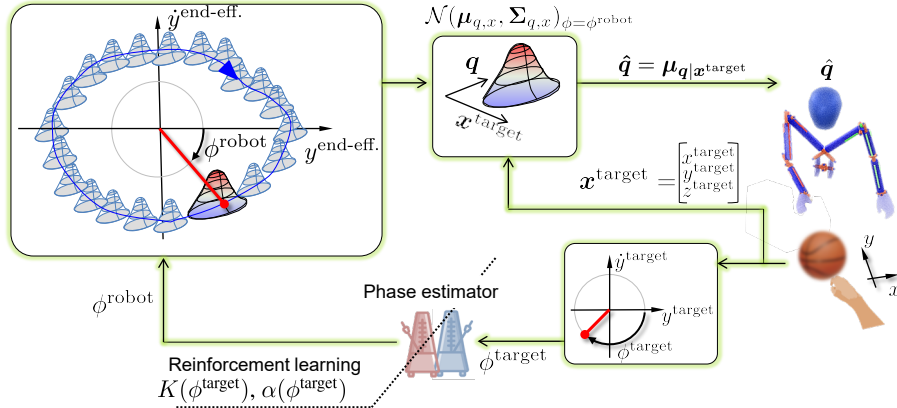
$\dot{y}^{\text{end-eff.}}$

$\phi^{\text{robot}}$

$y^{\text{end-eff.}}$

$\mathcal{N}(\boldsymbol{\mu}_{q,x}, \boldsymbol{\Sigma}_{q,x})_{\phi=\phi^{\text{robot}}}$

$\boldsymbol{q}$

$\boldsymbol{x}^{\text{target}}$

$\hat{\boldsymbol{q}} = \boldsymbol{\mu}_{\boldsymbol{q}|\boldsymbol{x}^{\text{target}}}$

$\hat{\boldsymbol{q}}$

$\boldsymbol{x}^{\text{target}} = \begin{bmatrix} x^{\text{target}} \\ y^{\text{target}} \\ z^{\text{target}} \end{bmatrix}$

$y$

$x$

$\dot{y}^{\text{target}}$

$y^{\text{target}}$

$\phi^{\text{target}}$

Phase estimator

$\phi^{\text{robot}}$

$\phi^{\text{target}}$

Reinforcement learning

$K(\phi^{\text{target}}), \alpha(\phi^{\text{target}})$